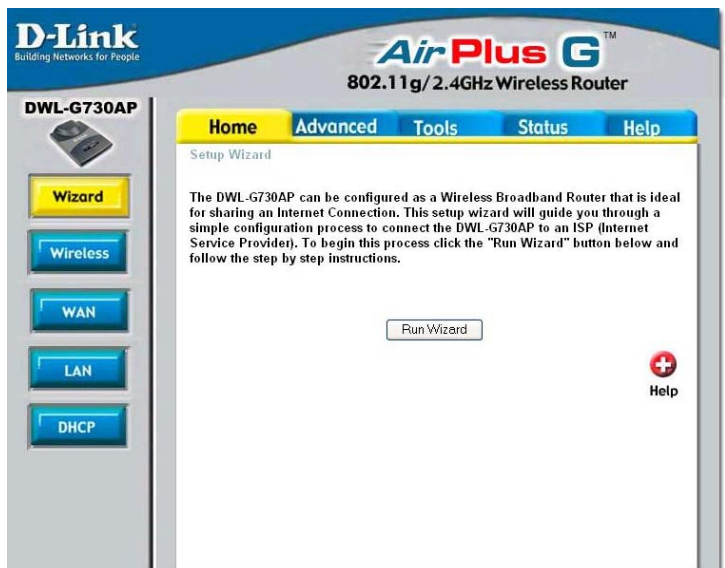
D-Link
Building Networks for People

AirPlus G™
802.11g/2.4GHz Wireless Router

DWL-G730AP

Home
Advanced
Tools
Status
Help

Setup Wizard

The DWL-G730AP can be configured as a Wireless Broadband Router that is ideal for sharing an Internet Connection. This setup wizard will guide you through a simple configuration process to connect the DWL-G730AP to an ISP (Internet Service Provider). To begin this process click the "Run Wizard" button below and follow the step by step instructions.

Run Wizard

Help

Wizard
Wireless
WAN
LAN
DHCP